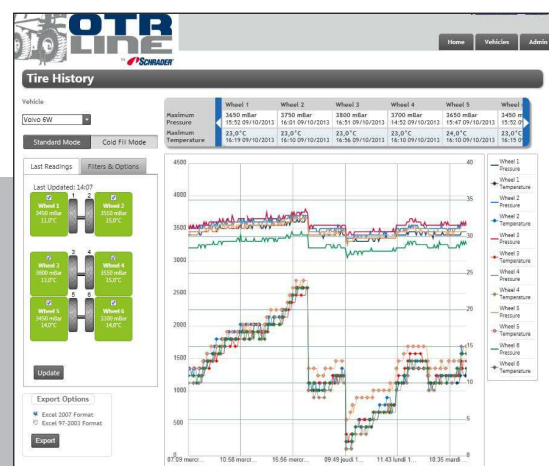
OTR LINE
by SCHRADER

Home | Vehicles | Admin

Tire History

Vehicle
Volvo 6W

Standard Mode | Cold Fill Mode

| | Wheel 1 | Wheel 2 | Wheel 3 | Wheel 4 | Wheel 5 | Wheel |
|---|---|---|---|---|---|---|
| Maximum Pressure | 3650 mBar 15:52 09/10/2013 | 3750 mBar 16:01 09/10/2013 | 3800 mBar 16:51 09/10/2013 | 3700 mBar 14:52 09/10/2013 | 3650 mBar 15:47 09/10/2013 | 3450 m 15:52 0 |
| Maximum Temperature | 23,0°C 16:19 09/10/2013 | 23,0°C 16:10 09/10/2013 | 23,0°C 16:56 09/10/2013 | 23,0°C 16:10 09/10/2013 | 24,0°C 15:52 09/10/2013 | 23,0°C 16:15 0 |

Last Readings | Filters & Options

Last Updated: 14:07

Wheel 1 3450 mBar 13,0°C
Wheel 2 3550 mBar 15,0°C
Wheel 3 3600 mBar 13,0°C
Wheel 4 3550 mBar 15,0°C
Wheel 5 3450 mBar 14,0°C
Wheel 6 3300 mBar 14,0°C

1 2 3 4 5 6

Update

Export Options
Excel 2007 Format
Excel 97-2003 Format
Export

4500 4000 3500 3000 2500 2000 1500 1000 500

40 35 30 25 20 15 10 5 0

07:09 mercr... 10:58 mercr... 16:56 mercr... 09:49 jeudi 1... 11:43 lundi 1... 10:35 mardi ...

Wheel 1 Pressure
Wheel 1 Temperature
Wheel 2 Pressure
Wheel 2 Temperature
Wheel 3 Pressure
Wheel 3 Temperature
Wheel 4 Pressure
Wheel 4 Temperature
Wheel 5 Pressure
Wheel 5 Temperature
Wheel 6 Pressure
Wheel 6 Temperature